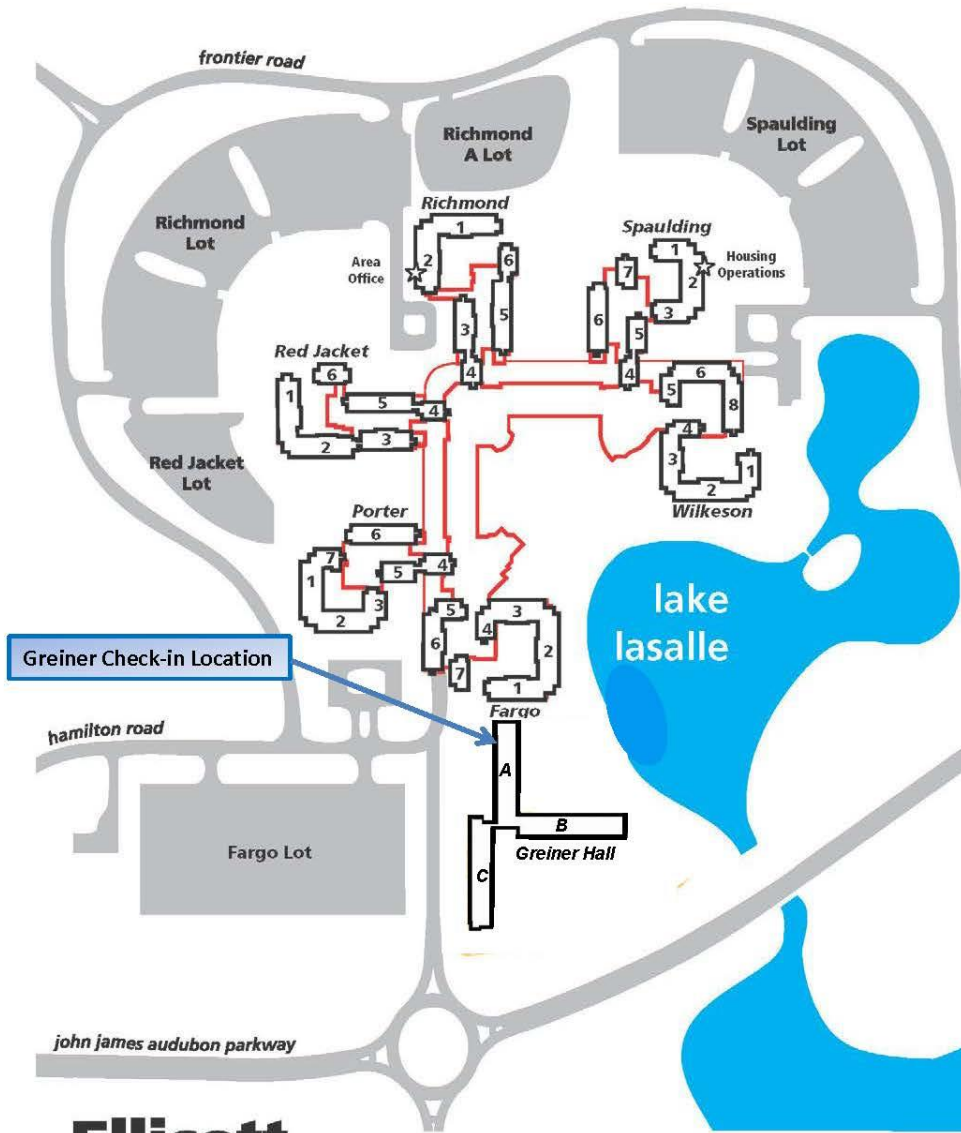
frontier road

Richmond A Lot

Spaulding Lot

Richmond Lot

Richmond

1

2

6

Area Office

3

5

4

Spaulding

1

7

2

Housing Operations

6

5

3

4

Red Jacket

6

1

5

4

2

3

5

6

8

4

3

1

2

Wilkeson

Red Jacket Lot

Porter

6

7

1

5

4

3

2

5

3

4

6

2

7

1

Fargo

lake lasalle

Greiner Check-in Location

hamilton road

A

B

Greiner Hall

C

Fargo Lot

john james audubon parkway

Elliott